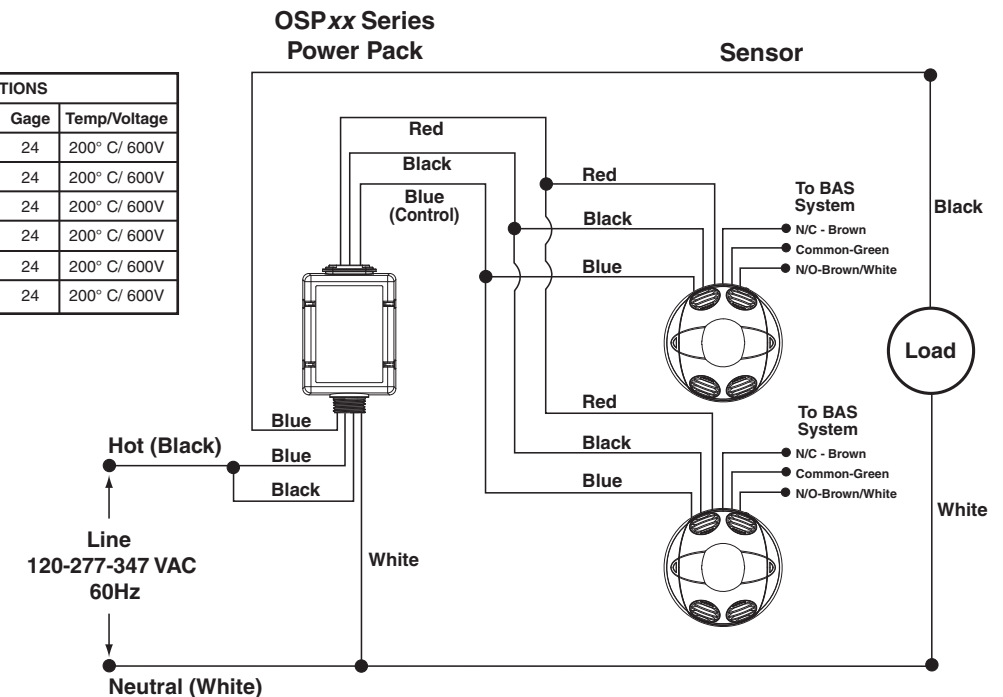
TIONS

| Gage | Temp/Voltage |
|---|---|
| 24 | 200° C/ 600V |
| 24 | 200° C/ 600V |
| 24 | 200° C/ 600V |
| 24 | 200° C/ 600V |
| 24 | 200° C/ 600V |
| 24 | 200° C/ 600V |

OSP*xx* Series Power Pack

Sensor

Red

Black

Blue (Control)

Red

Black

Blue

To BAS System

N/C - Brown

Common-Green

N/O-Brown/White

Black

Load

Red

Black

Blue

To BAS System

N/C - Brown

Common-Green

N/O-Brown/White

White

Blue

Hot (Black)

Blue

Black

Line 120-277-347 VAC 60Hz

White

Neutral (White)